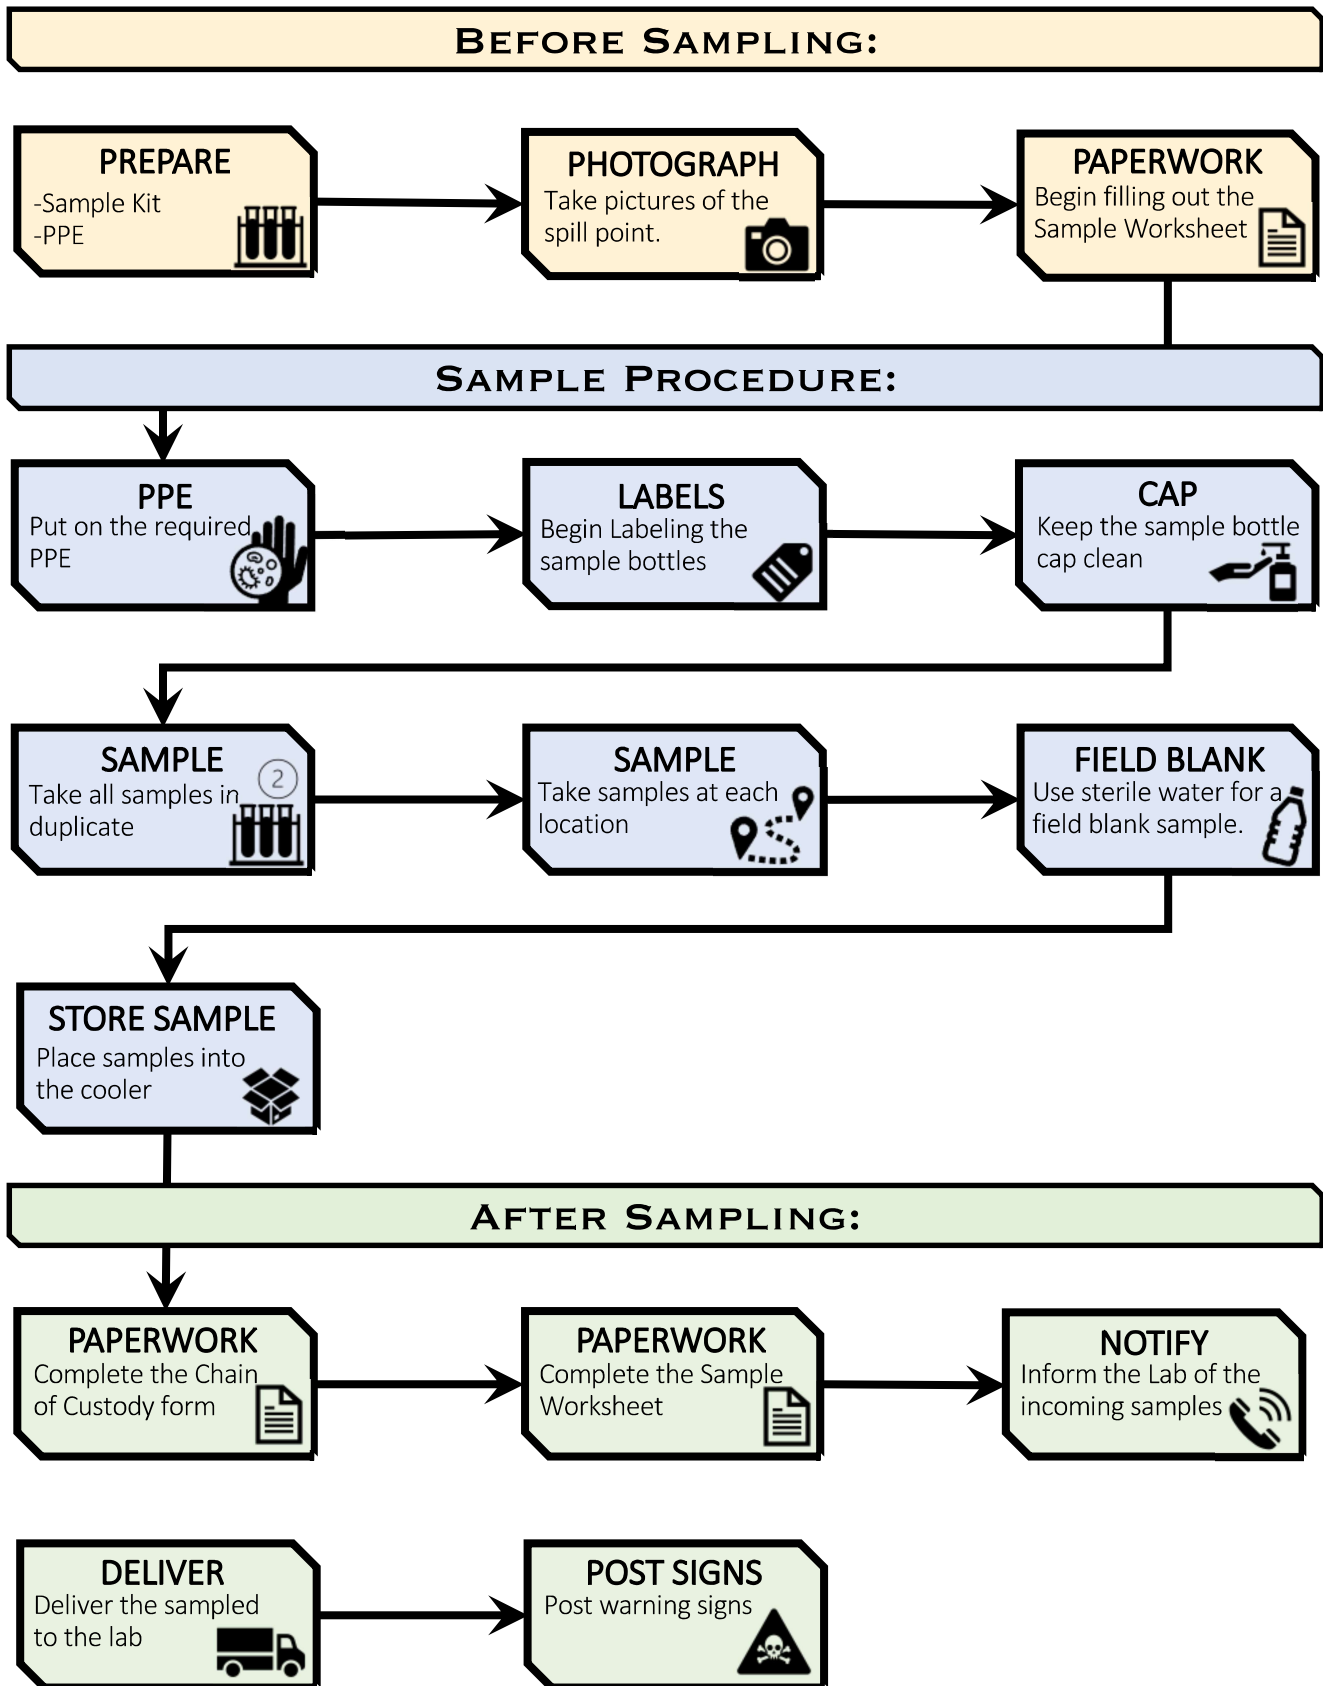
BEFORE SAMPLING:

PREPARE
-Sample Kit
-PPE

PHOTOGRAPH
Take pictures of the spill point.

PAPERWORK
Begin filling out the Sample Worksheet

SAMPLE PROCEDURE:

PPE
Put on the required PPE

LABELS
Begin Labeling the sample bottles

CAP
Keep the sample bottle cap clean

SAMPLE
Take all samples in duplicate
2

SAMPLE
Take samples at each location

FIELD BLANK
Use sterile water for a field blank sample.

STORE SAMPLE
Place samples into the cooler

AFTER SAMPLING:

PAPERWORK
Complete the Chain of Custody form

PAPERWORK
Complete the Sample Worksheet

NOTIFY
Inform the Lab of the incoming samples

DELIVER
Deliver the sampled to the lab

POST SIGNS
Post warning signs